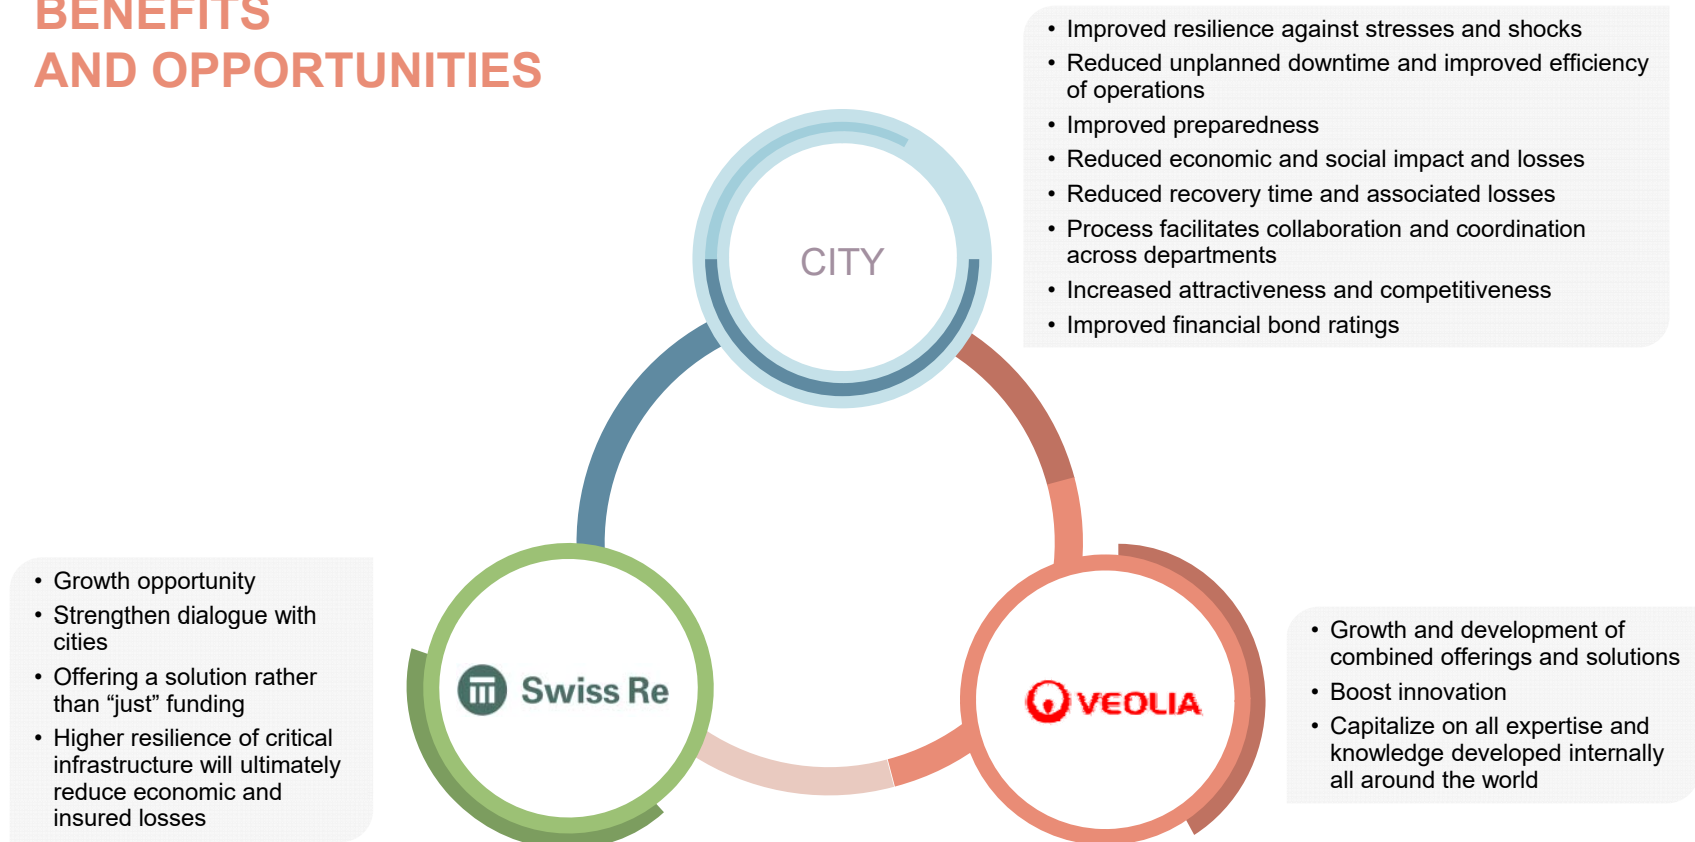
BENEFITS
AND OPPORTUNITIES

- Improved resilience against stresses and shocks
- Reduced unplanned downtime and improved efficiency of operations
- Improved preparedness
- Reduced economic and social impact and losses
- Reduced recovery time and associated losses
- Process facilitates collaboration and coordination across departments
- Increased attractiveness and competitiveness
- Improved financial bond ratings

CITY

- Growth opportunity
- Strengthen dialogue with cities
- Offering a solution rather than “just” funding
- Higher resilience of critical infrastructure will ultimately reduce economic and insured losses

Swiss Re

VEOLIA

- Growth and development of combined offerings and solutions
- Boost innovation
- Capitalize on all expertise and knowledge developed internally all around the world